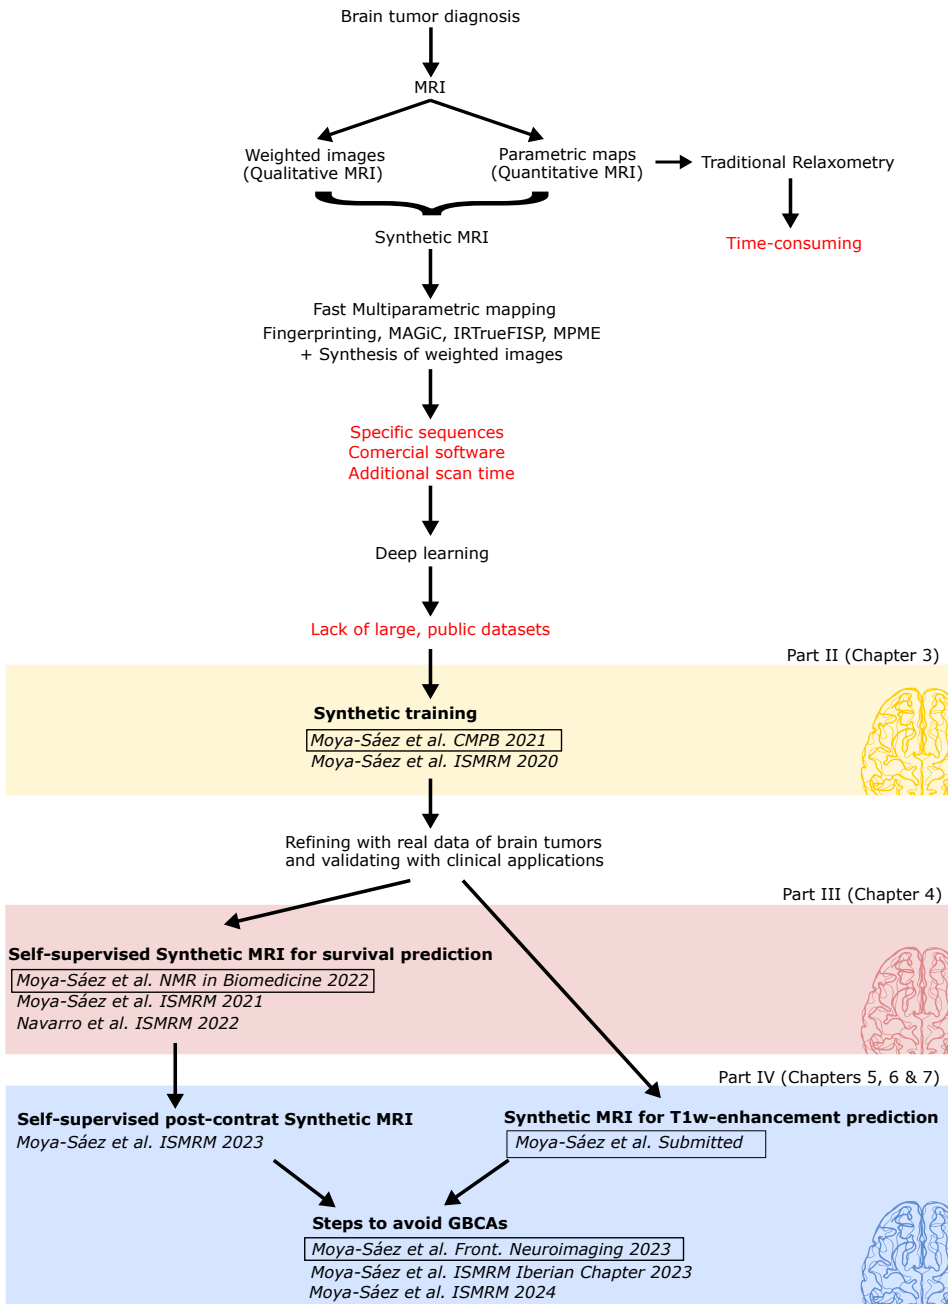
Brain tumor diagnosis

MRI

Weighted images (Qualitative MRI)

Parametric maps (Quantitative MRI)

Traditional Relaxometry

Time-consuming

Synthetic MRI

Fast Multiparametric mapping
Fingerprinting, MAGiC, IRTrueFISP, MPME
+ Synthesis of weighted images

Specific sequences
Comercial software
Additional scan time

Deep learning

Lack of large, public datasets

Part II (Chapter 3)

**Synthetic training**
*Moya-Sáez et al. CMPB 2021*
*Moya-Sáez et al. ISMRM 2020*

Refining with real data of brain tumors and validating with clinical applications

Part III (Chapter 4)

**Self-supervised Synthetic MRI for survival prediction**
*Moya-Sáez et al. NMR in Biomedicine 2022*
*Moya-Sáez et al. ISMRM 2021*
*Navarro et al. ISMRM 2022*

Part IV (Chapters 5, 6 & 7)

**Self-supervised post-contrat Synthetic MRI**
*Moya-Sáez et al. ISMRM 2023*

**Synthetic MRI for T1w-enhancement prediction**
*Moya-Sáez et al. Submitted*

**Steps to avoid GBCAs**
*Moya-Sáez et al. Front. Neuroimaging 2023*
*Moya-Sáez et al. ISMRM Iberian Chapter 2023*
*Moya-Sáez et al. ISMRM 2024*